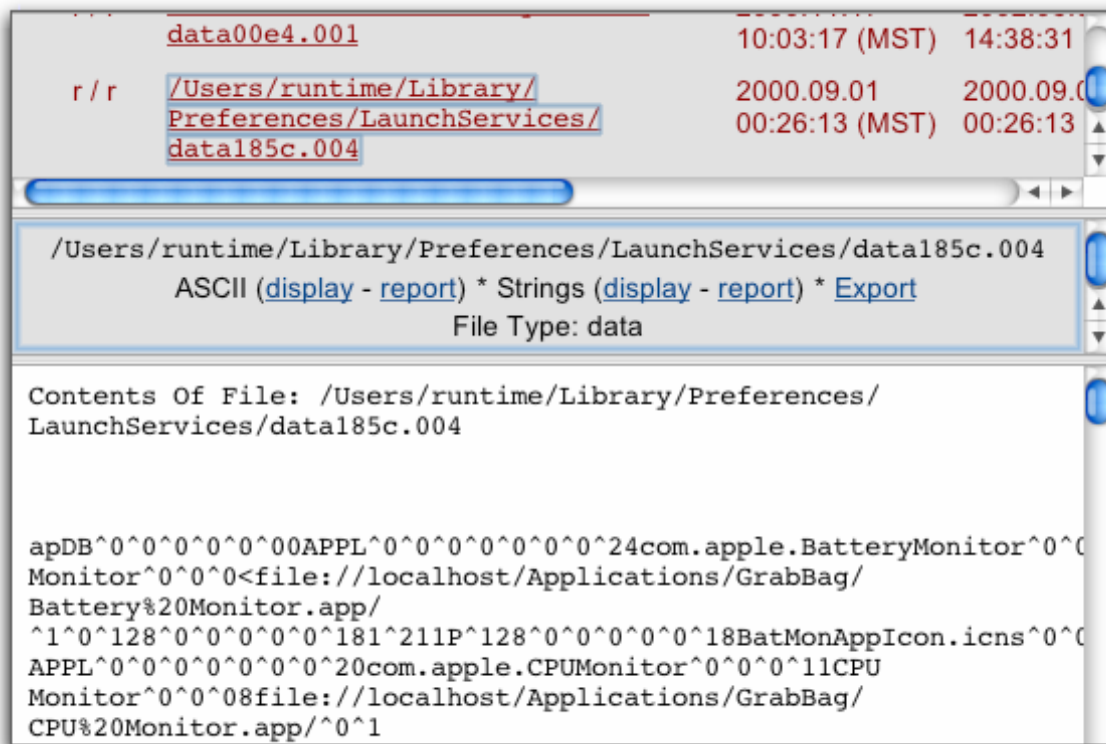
data00e4.001 10:03:17 (MST) 14:38:31

r / r /Users/runtime/Library/Preferences/LaunchServices/data185c.004 2000.09.01 00:26:13 (MST) 2000.09.0 00:26:13

/Users/runtime/Library/Preferences/LaunchServices/data185c.004
ASCII (display - report) * Strings (display - report) * Export
File Type: data

Contents Of File: /Users/runtime/Library/Preferences/LaunchServices/data185c.004

apDB^0^0^0^0^0^00APPL^0^0^0^0^0^0^0^24com.apple.BatteryMonitor^0^0
Monitor^0^0^0<file://localhost/Applications/GrabBag/Battery%20Monitor.app/
^1^0^128^0^0^0^0^0^181^211P^128^0^0^0^0^0^18BatMonAppIcon.icns^0^0
APPL^0^0^0^0^0^0^0^20com.apple.CPUMonitor^0^0^0^11CPU
Monitor^0^0^08file://localhost/Applications/GrabBag/CPU%20Monitor.app/^0^1